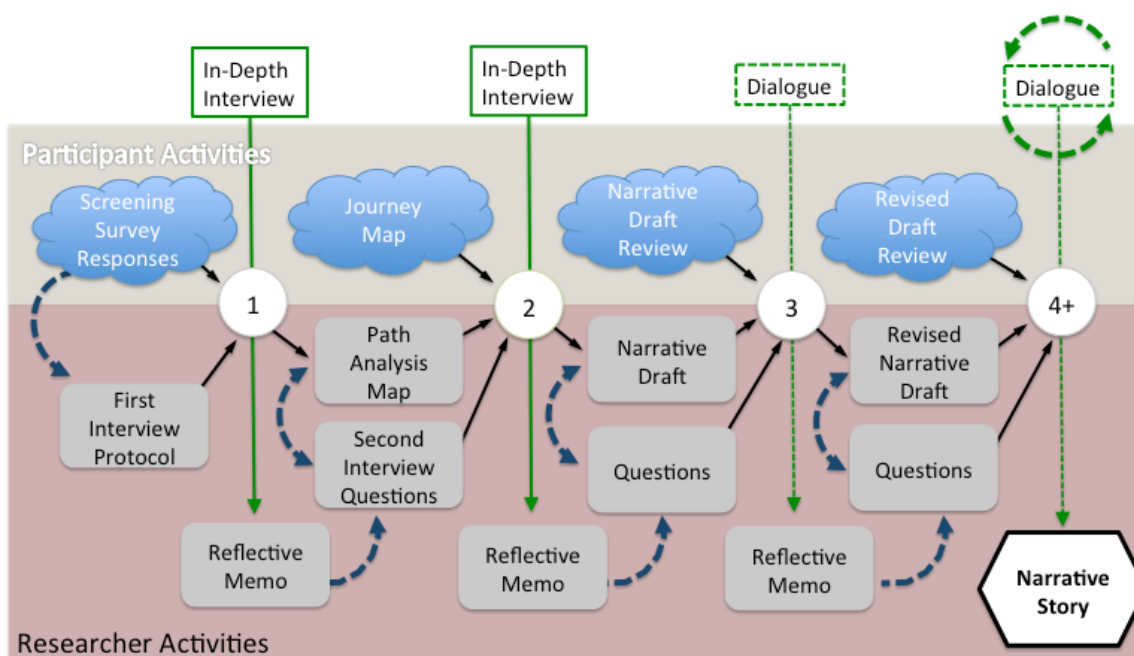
In-Depth Interview

In-Depth Interview

Dialogue

Dialogue

Participant Activities

Screening Survey Responses

Journey Map

Narrative Draft Review

Revised Draft Review

1

2

3

4+

First Interview Protocol

Path Analysis Map

Second Interview Questions

Narrative Draft

Questions

Revised Narrative Draft

Questions

Reflective Memo

Reflective Memo

Reflective Memo

Narrative Story

Researcher Activities